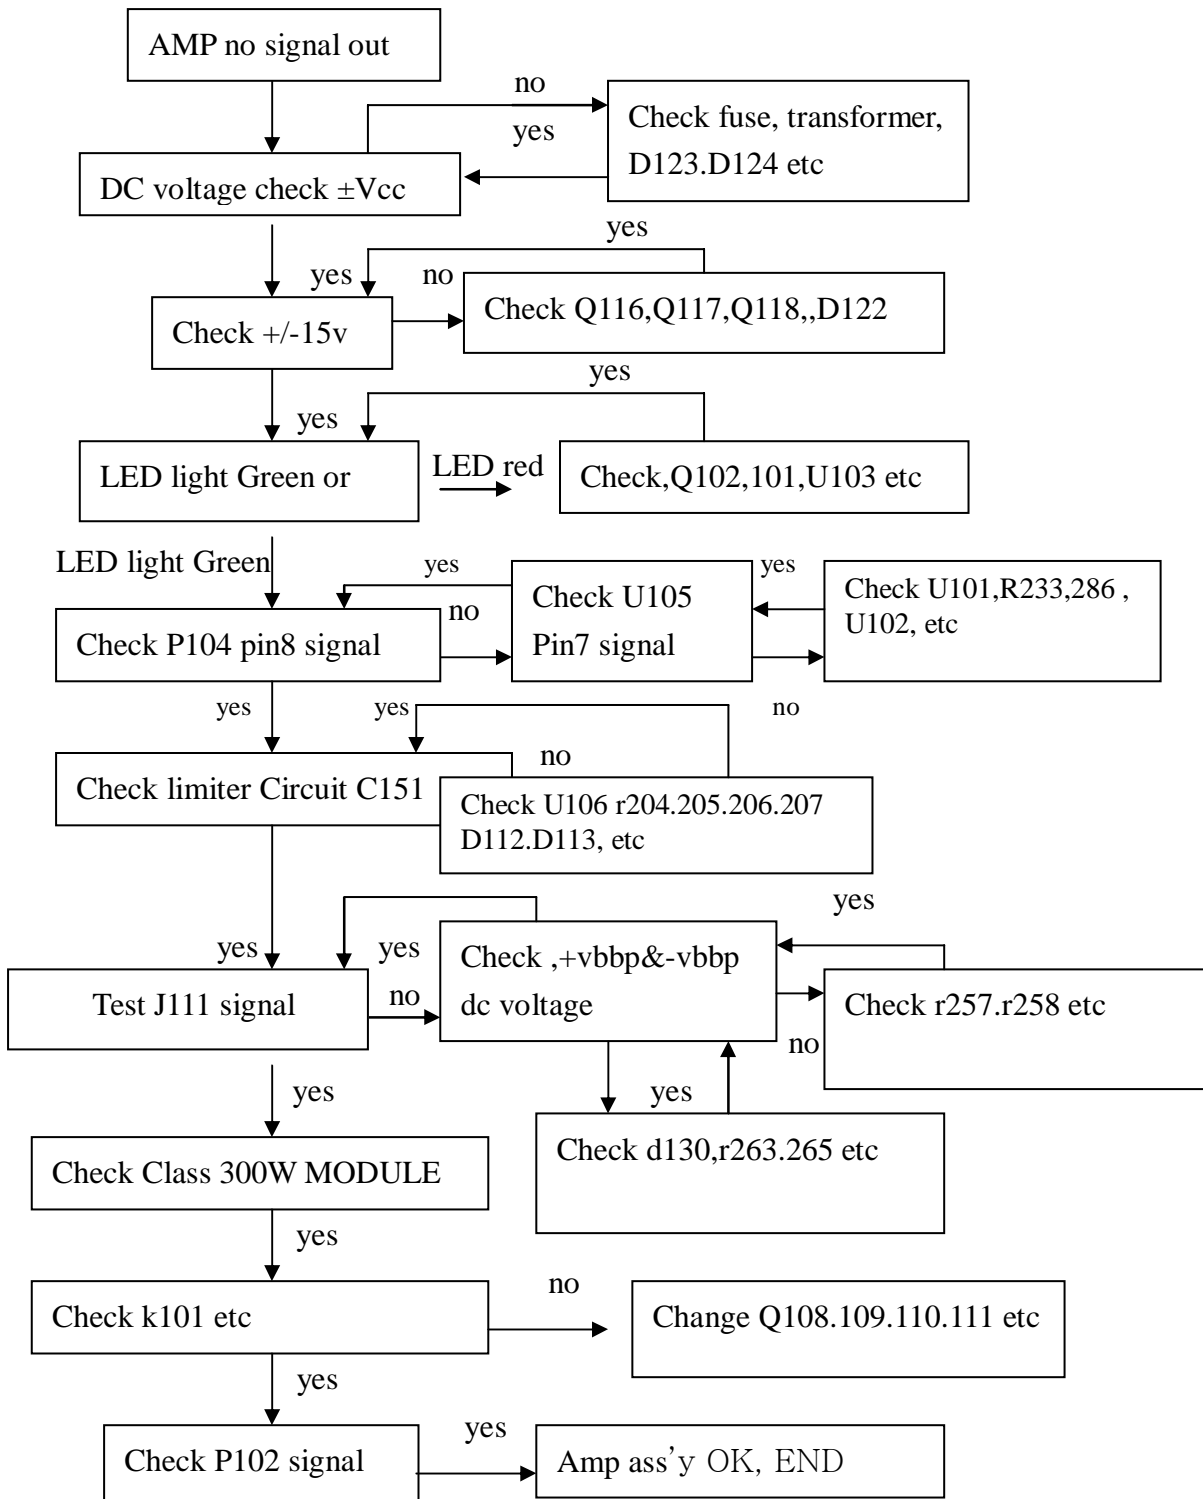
AMP no signal out

no

yes

Check fuse, transformer, D123.D124 etc

DC voltage check ±Vcc

yes

yes

no

Check Q116,Q117,Q118,,D122

Check +/-15v

yes

yes

LED light Green or

LED red

Check,Q102,101,U103 etc

LED light Green

yes

yes

Check U105 Pin7 signal

Check U101,R233,286 , U102, etc

no

Check P104 pin8 signal

yes

yes

no

no

Check limiter Circuit C151

Check U106 r204.205.206.207 D112.D113, etc

yes

yes

yes

Check ,+vbbp&-vbbp dc voltage

Test J111 signal

no

Check r257.r258 etc

no

yes

yes

Check d130,r263.265 etc

Check Class 300W MODULE

yes

no

Check k101 etc

Change Q108.109.110.111 etc

yes

yes

Check P102 signal

Amp ass'y OK, END